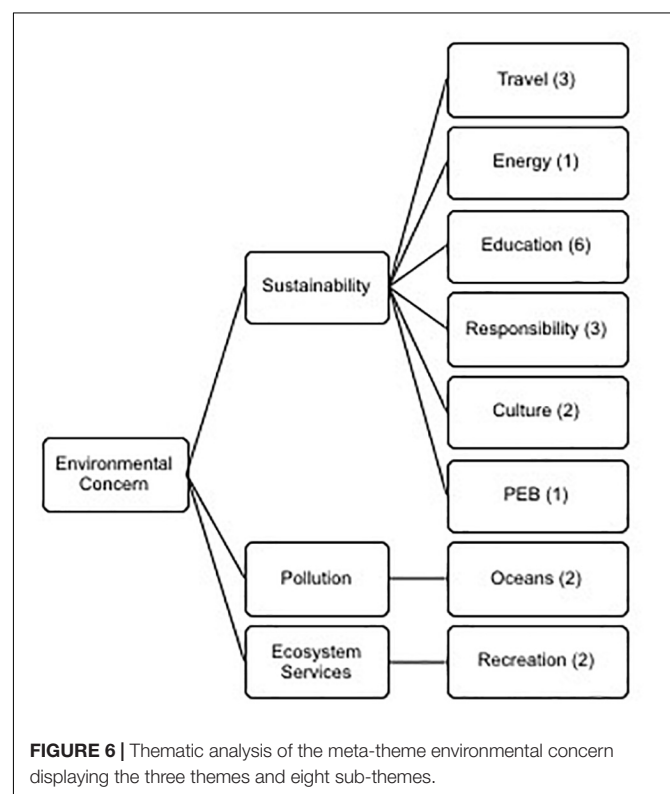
Travel (3)

Energy (1)

Education (6)

Sustainability

Responsibility (3)

Culture (2)

Environmental Concern

PEB (1)

Pollution

Oceans (2)

Ecosystem Services

Recreation (2)

**FIGURE 6 |** Thematic analysis of the meta-theme environmental concern displaying the three themes and eight sub-themes.